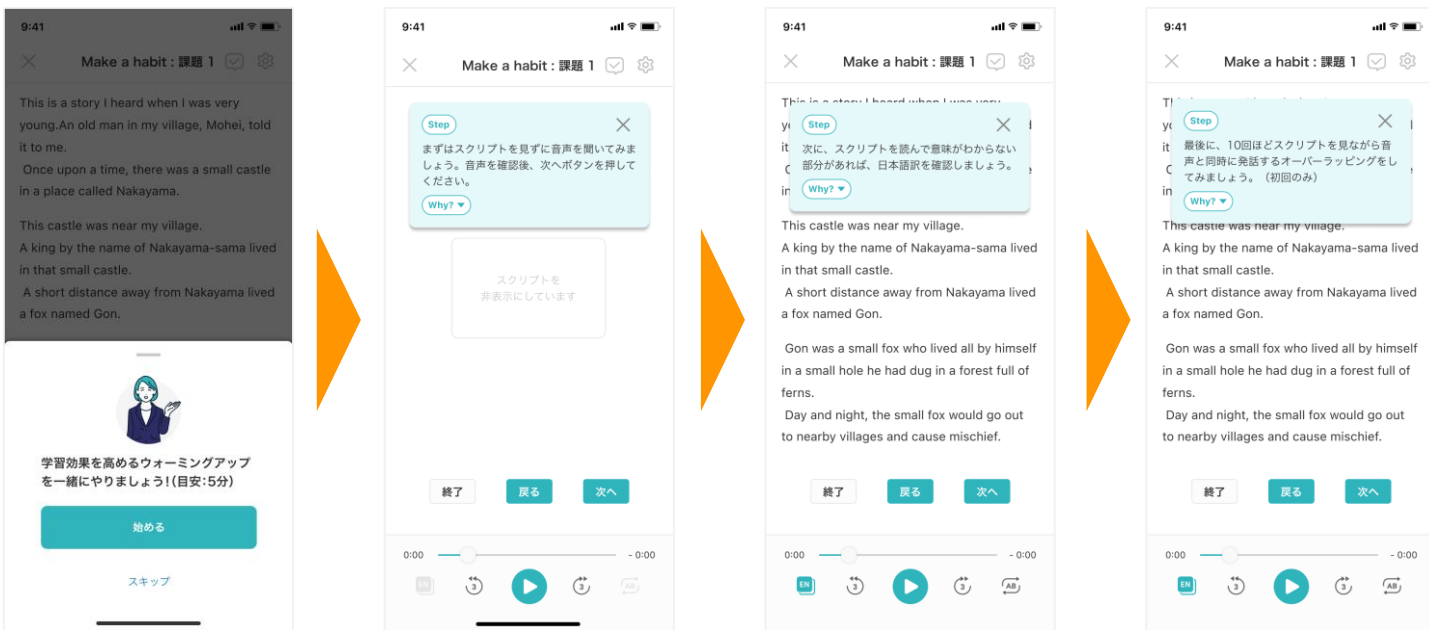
9:41

Make a habit : 課題 1

This is a story I heard when I was very young.An old man in my village, Mohei, told it to me.
Once upon a time, there was a small castle in a place called Nakayama.

This castle was near my village.
A king by the name of Nakayama-sama lived in that small castle.
A short distance away from Nakayama lived a fox named Gon.

学習効果を高めるウォーミングアップを一緒にやりましょう!(目安:5分)

始める

スキップ

9:41

Make a habit : 課題 1

Step

まずはスクリプトを見ずに音声を聞いてみましょう。音声を確認後、次へボタンを押してください。

Why?

スクリプトを非表示にしています

終了 戻る 次へ

0:00 - 0:00

EN 3 3 AB

9:41

Make a habit : 課題 1

This is a story I heard when I was very yo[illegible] it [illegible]

Step

次に、スクリプトを読んで意味がわからない部分があれば、日本語訳を確認しましょう。

Why?

This castle was near my village.
A king by the name of Nakayama-sama lived in that small castle.
A short distance away from Nakayama lived a fox named Gon.

Gon was a small fox who lived all by himself in a small hole he had dug in a forest full of ferns.
Day and night, the small fox would go out to nearby villages and cause mischief.

終了 戻る 次へ

0:00 - 0:00

EN 3 3 AB

9:41

Make a habit : 課題 1

Step

最後に、10回ほどスクリプトを見ながら音声と同時に発話するオーバーラッピングをしてみましょう。(初回のみ)

Why?

This castle was near my village.
A king by the name of Nakayama-sama lived in that small castle.
A short distance away from Nakayama lived a fox named Gon.

Gon was a small fox who lived all by himself in a small hole he had dug in a forest full of ferns.
Day and night, the small fox would go out to nearby villages and cause mischief.

終了 戻る 次へ

0:00 - 0:00

EN 3 3 AB